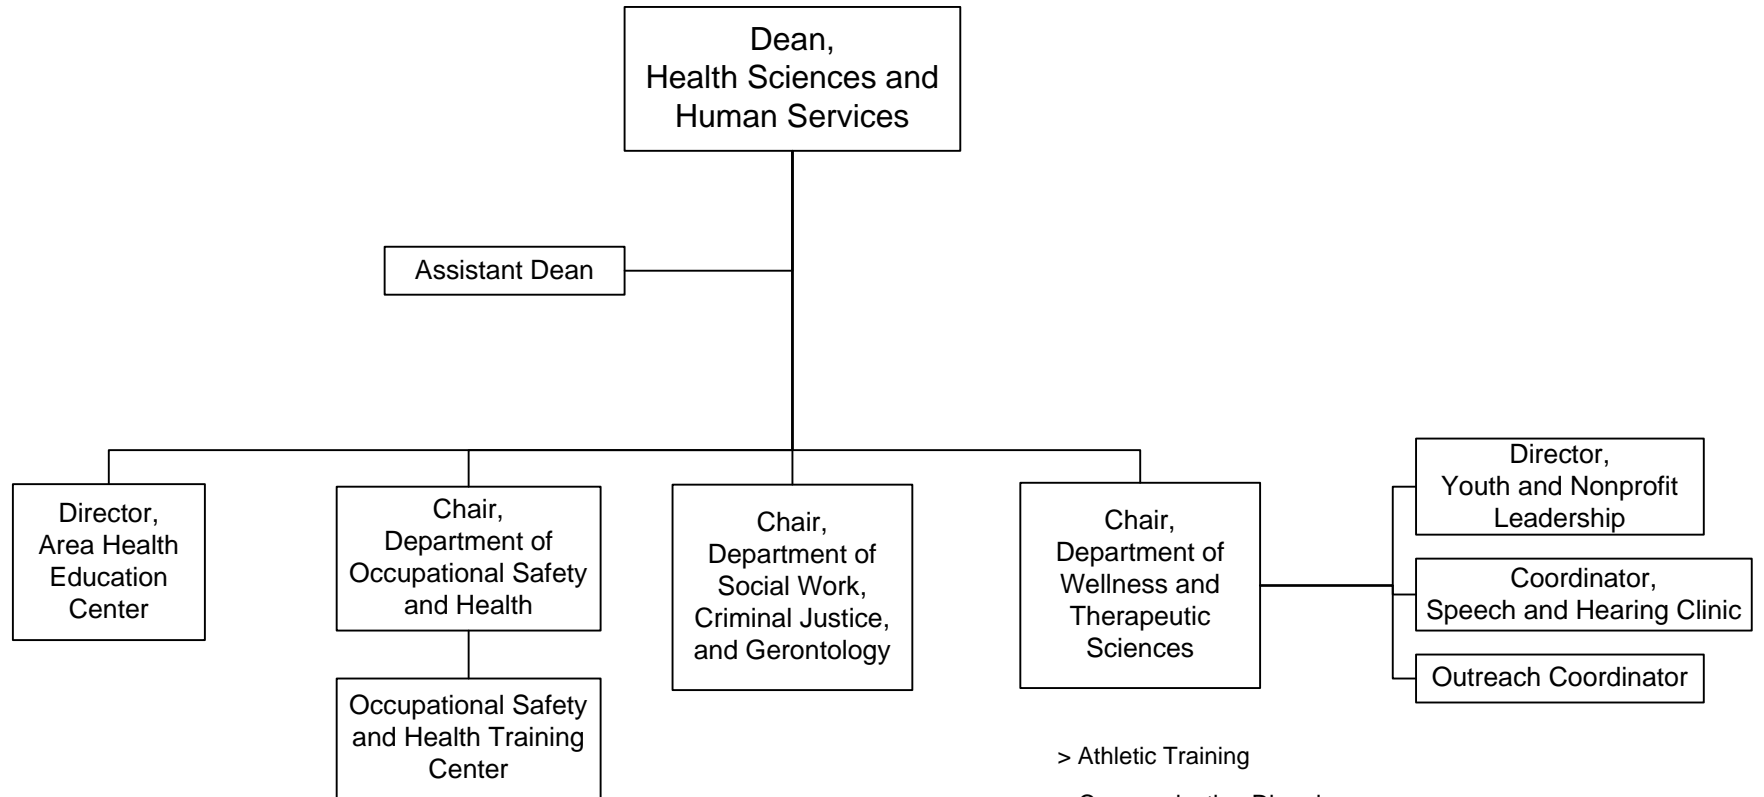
Dean,
Health Sciences and Human Services

Assistant Dean

Director,
Area Health Education Center

Chair,
Department of Occupational Safety and Health

Occupational Safety and Health Training Center

Chair,
Department of Social Work, Criminal Justice, and Gerontology

Chair,
Department of Wellness and Therapeutic Sciences

> Athletic Training

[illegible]

Director,
Youth and Nonprofit Leadership

Coordinator,
Speech and Hearing Clinic

Outreach Coordinator